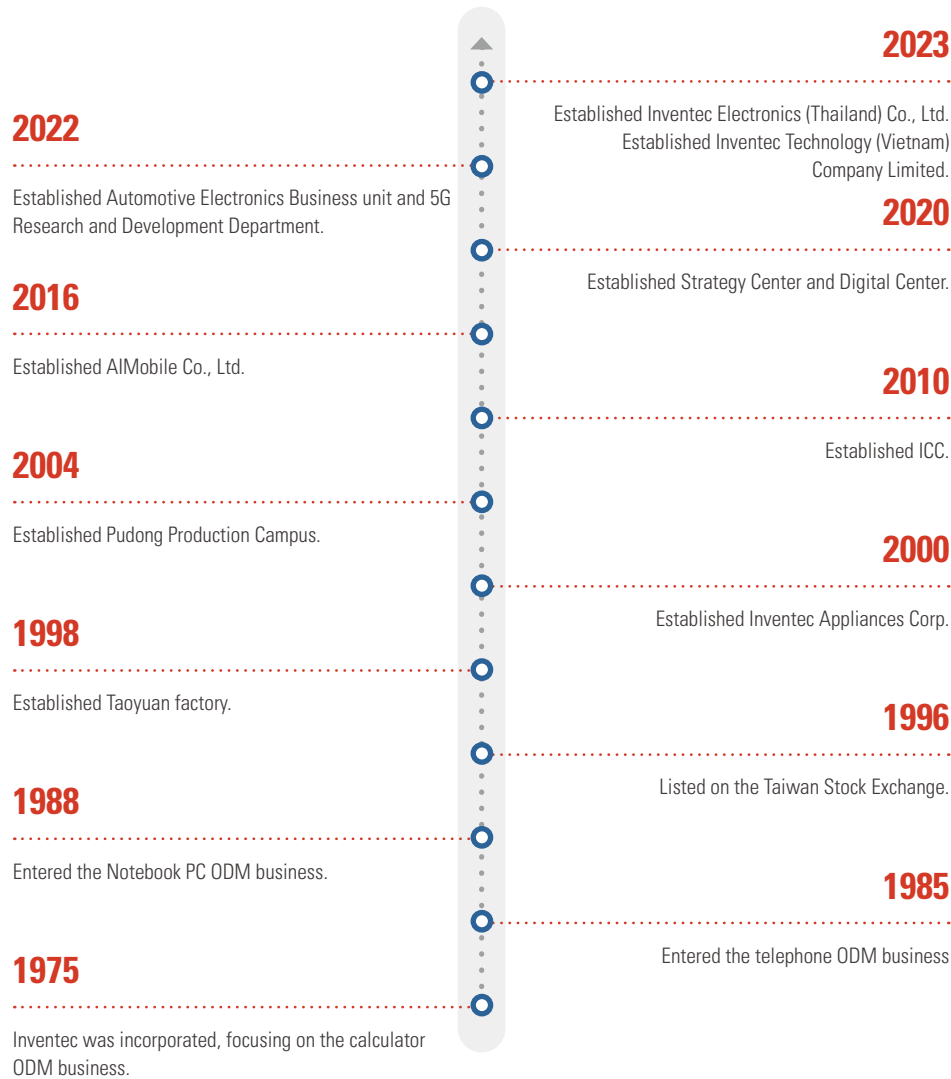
2023

Established Inventec Electronics (Thailand) Co., Ltd.
Established Inventec Technology (Vietnam) Company Limited.

2022

Established Automotive Electronics Business unit and 5G Research and Development Department.

2020

Established Strategy Center and Digital Center.

2016

Established AIMobile Co., Ltd.

2010

Established ICC.

2004

Established Pudong Production Campus.

2000

Established Inventec Appliances Corp.

1998

Established Taoyuan factory.

1996

Listed on the Taiwan Stock Exchange.

1988

Entered the Notebook PC ODM business.

1985

Entered the telephone ODM business

1975

Inventec was incorporated, focusing on the calculator ODM business.